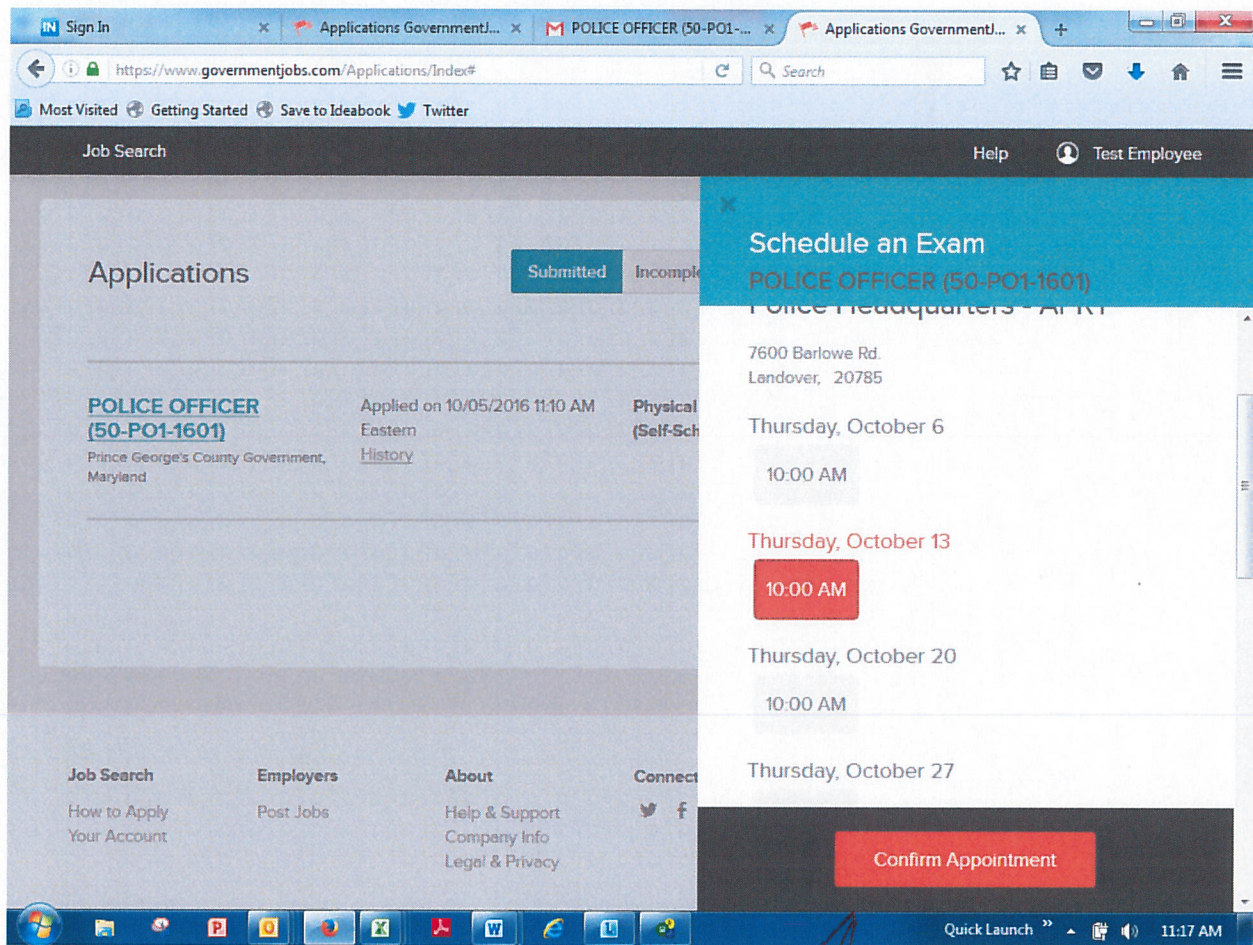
Sign In
Applications GovernmentJ...
POLICE OFFICER (50-PO1-...
Applications GovernmentJ...

https://www.governmentjobs.com/Applications/Index#
Search

Most Visited Getting Started Save to Ideabook Twitter

Job Search
Help
Test Employee

Applications
Submitted
Incompl

POLICE OFFICER (50-PO1-1601)
Prince George's County Government, Maryland
Applied on 10/05/2016 11:10 AM Eastern
History
Physical
(Self-Sch

Schedule an Exam
POLICE OFFICER (50-PO1-1601)
Police Headquarters - APRT
7600 Barlowe Rd.
Landover, 20785

Thursday, October 6
10:00 AM

Thursday, October 13
10:00 AM

Thursday, October 20
10:00 AM

Thursday, October 27

Confirm Appointment

Job Search
How to Apply
Your Account

Employers
Post Jobs

About
Help & Support
Company Info
Legal & Privacy

Connect

Quick Launch
11:17 AM